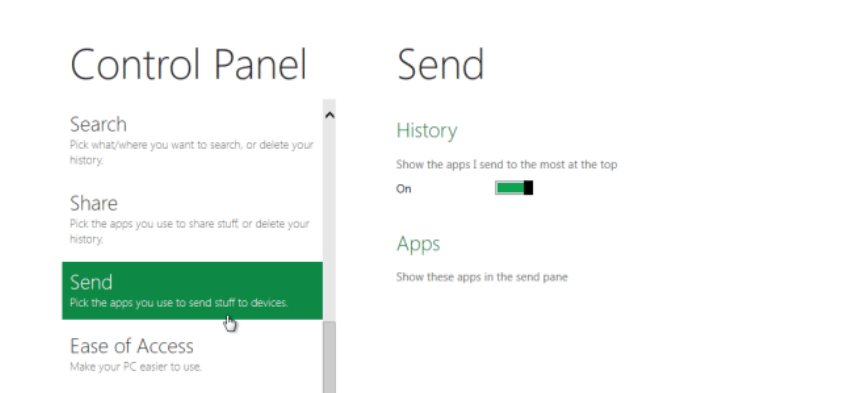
Control Panel

Search
Pick what/where you want to search, or delete your history.

Share
Pick the apps you use to share stuff or delete your history.

Send
Pick the apps you use to send stuff to devices.

Ease of Access
Make your PC easier to use.

Send

History

Show the apps I send to the most at the top

On

Apps

Show these apps in the send pane